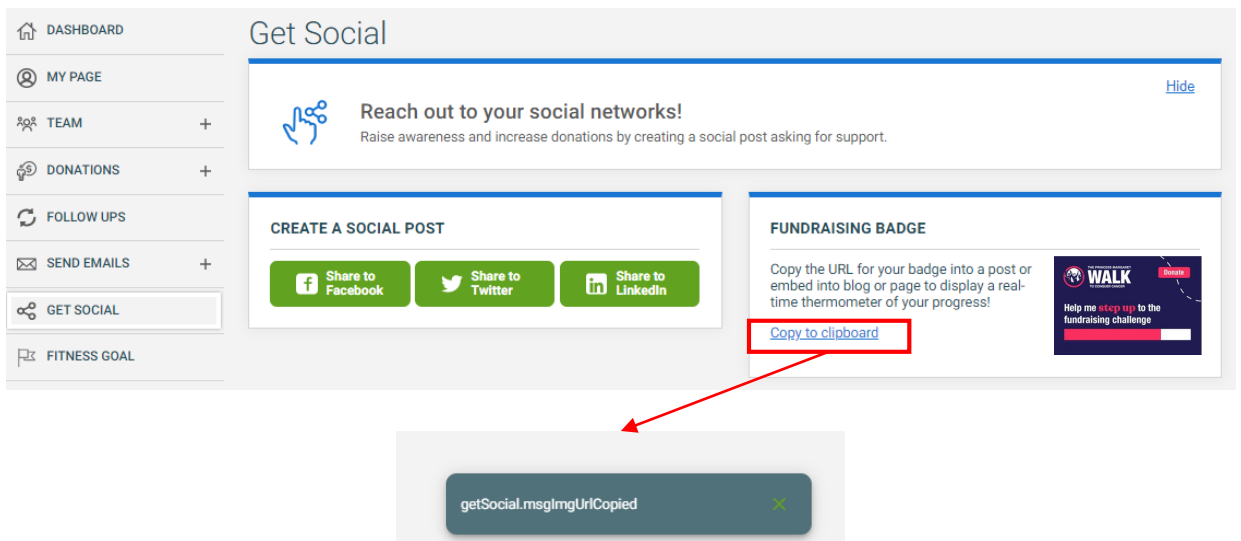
DASHBOARD
MY PAGE
TEAM +
DONATIONS +
FOLLOW UPS
SEND EMAILS +
GET SOCIAL
FITNESS GOAL

Get Social

Hide

Reach out to your social networks!
Raise awareness and increase donations by creating a social post asking for support.

CREATE A SOCIAL POST

Share to Facebook
Share to Twitter
Share to LinkedIn

FUNDRAISING BADGE

Copy the URL for your badge into a post or embed into blog or page to display a real-time thermometer of your progress!

Copy to clipboard

THE PRINCESS MARGARET WALK TO CONQUER CANCER
Donate
Help me step up to the fundraising challenge

getSocial.msgImgUrlCopied